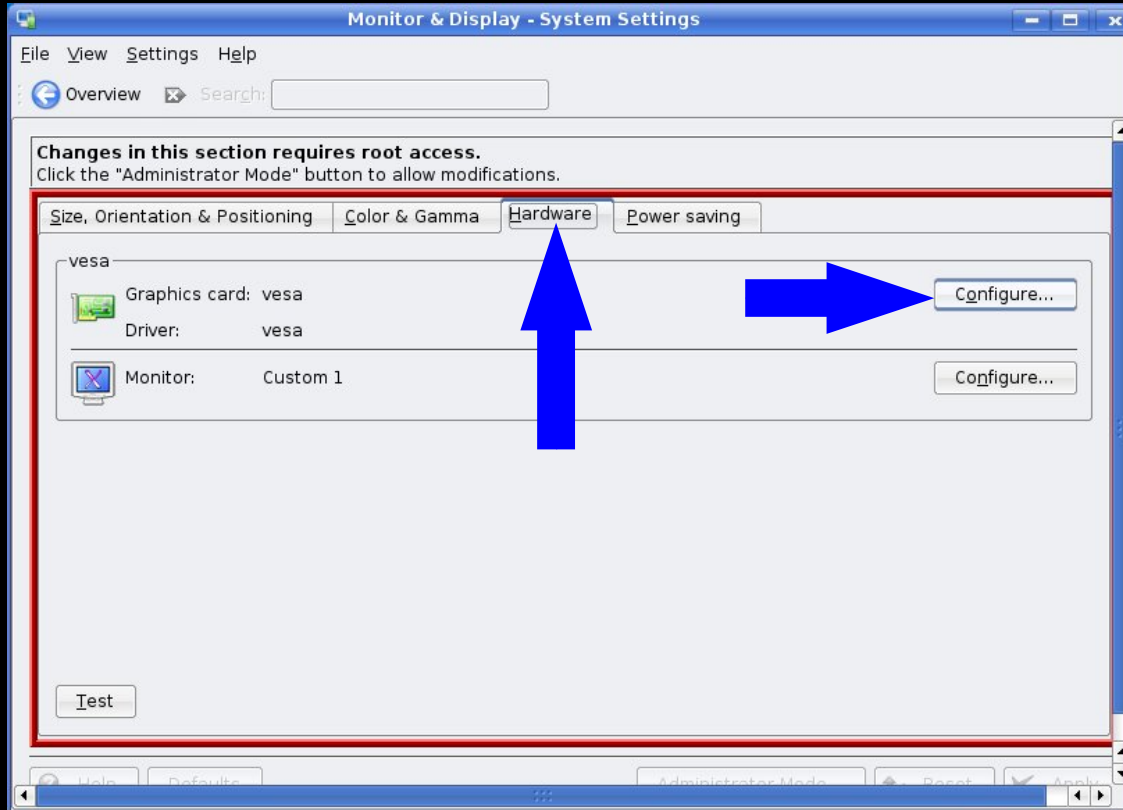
Monitor & Display - System Settings

File View Settings Help

Overview Search:

Changes in this section requires root access.
Click the "Administrator Mode" button to allow modifications.

Size, Orientation & Positioning | Color & Gamma | Hardware | Power saving

vesa

Graphics card: vesa
Driver: vesa

Configure...

Monitor: Custom 1

Configure...

Test

Help Defaults Administrator Mode Reset Apply